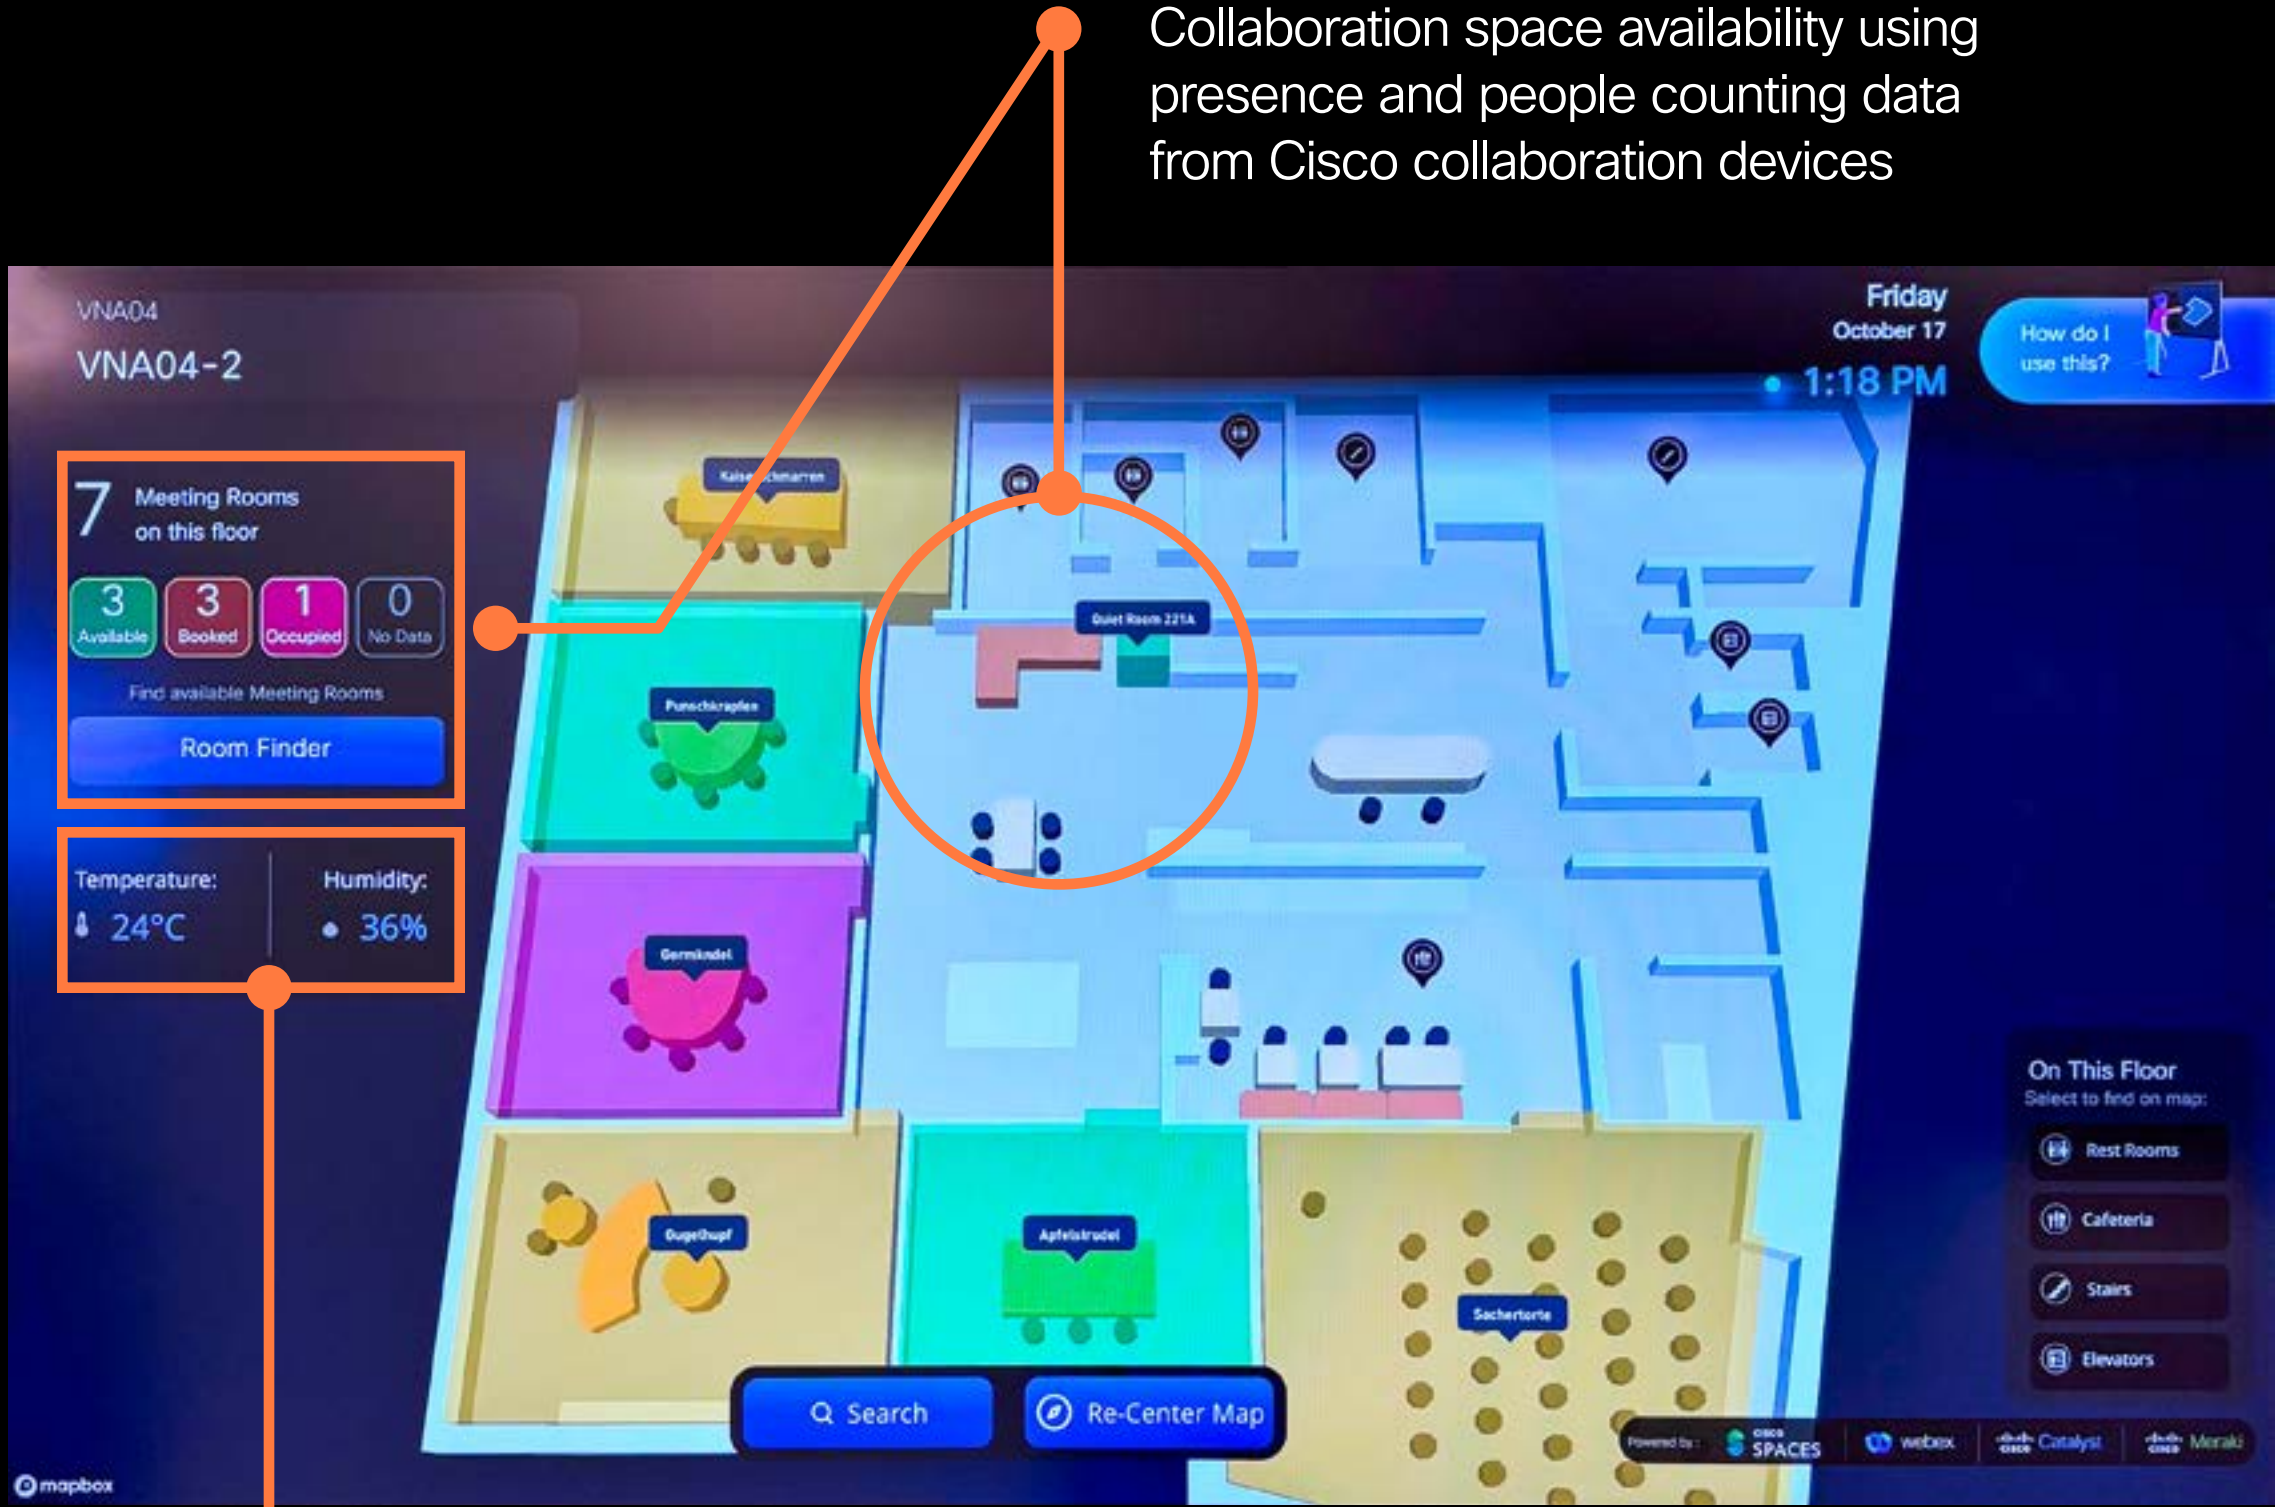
Collaboration space availability using presence and people counting data from Cisco collaboration devices

VNA04
VNA04-2

Friday
October 17
1:18 PM

How do I use this?

7 Meeting Rooms on this floor

| 3 Available | 3 Booked | 1 Occupied | 0 No Data |
|---|---|---|---|

Find available Meeting Rooms
Room Finder

Temperature: 24°C
Humidity: 36%

Kaiserschmarren
Punschkrapfen
Germknödel
Gugelhupf
Apfelstrudel
Sachertorte
Quiet Room 221A

On This Floor
Select to find on map:
Rest Rooms
Cafeteria
Stairs
Elevators

Search
Re-Center Map

Powered by: Cisco SPACES webex Cisco Catalyst Cisco Meraki

mapbox